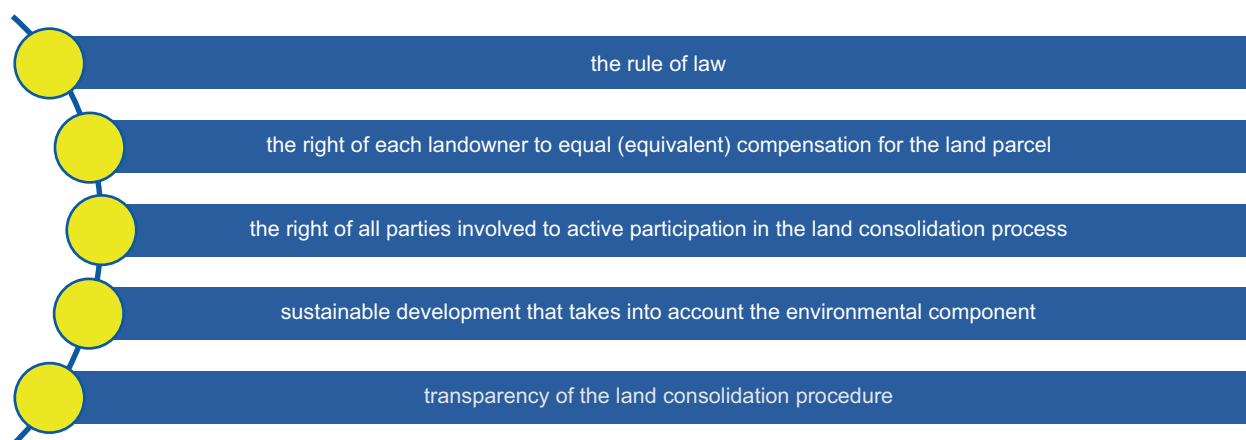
the rule of law

the right of each landowner to equal (equivalent) compensation for the land parcel

the right of all parties involved to active participation in the land consolidation process

sustainable development that takes into account the environmental component

transparency of the land consolidation procedure